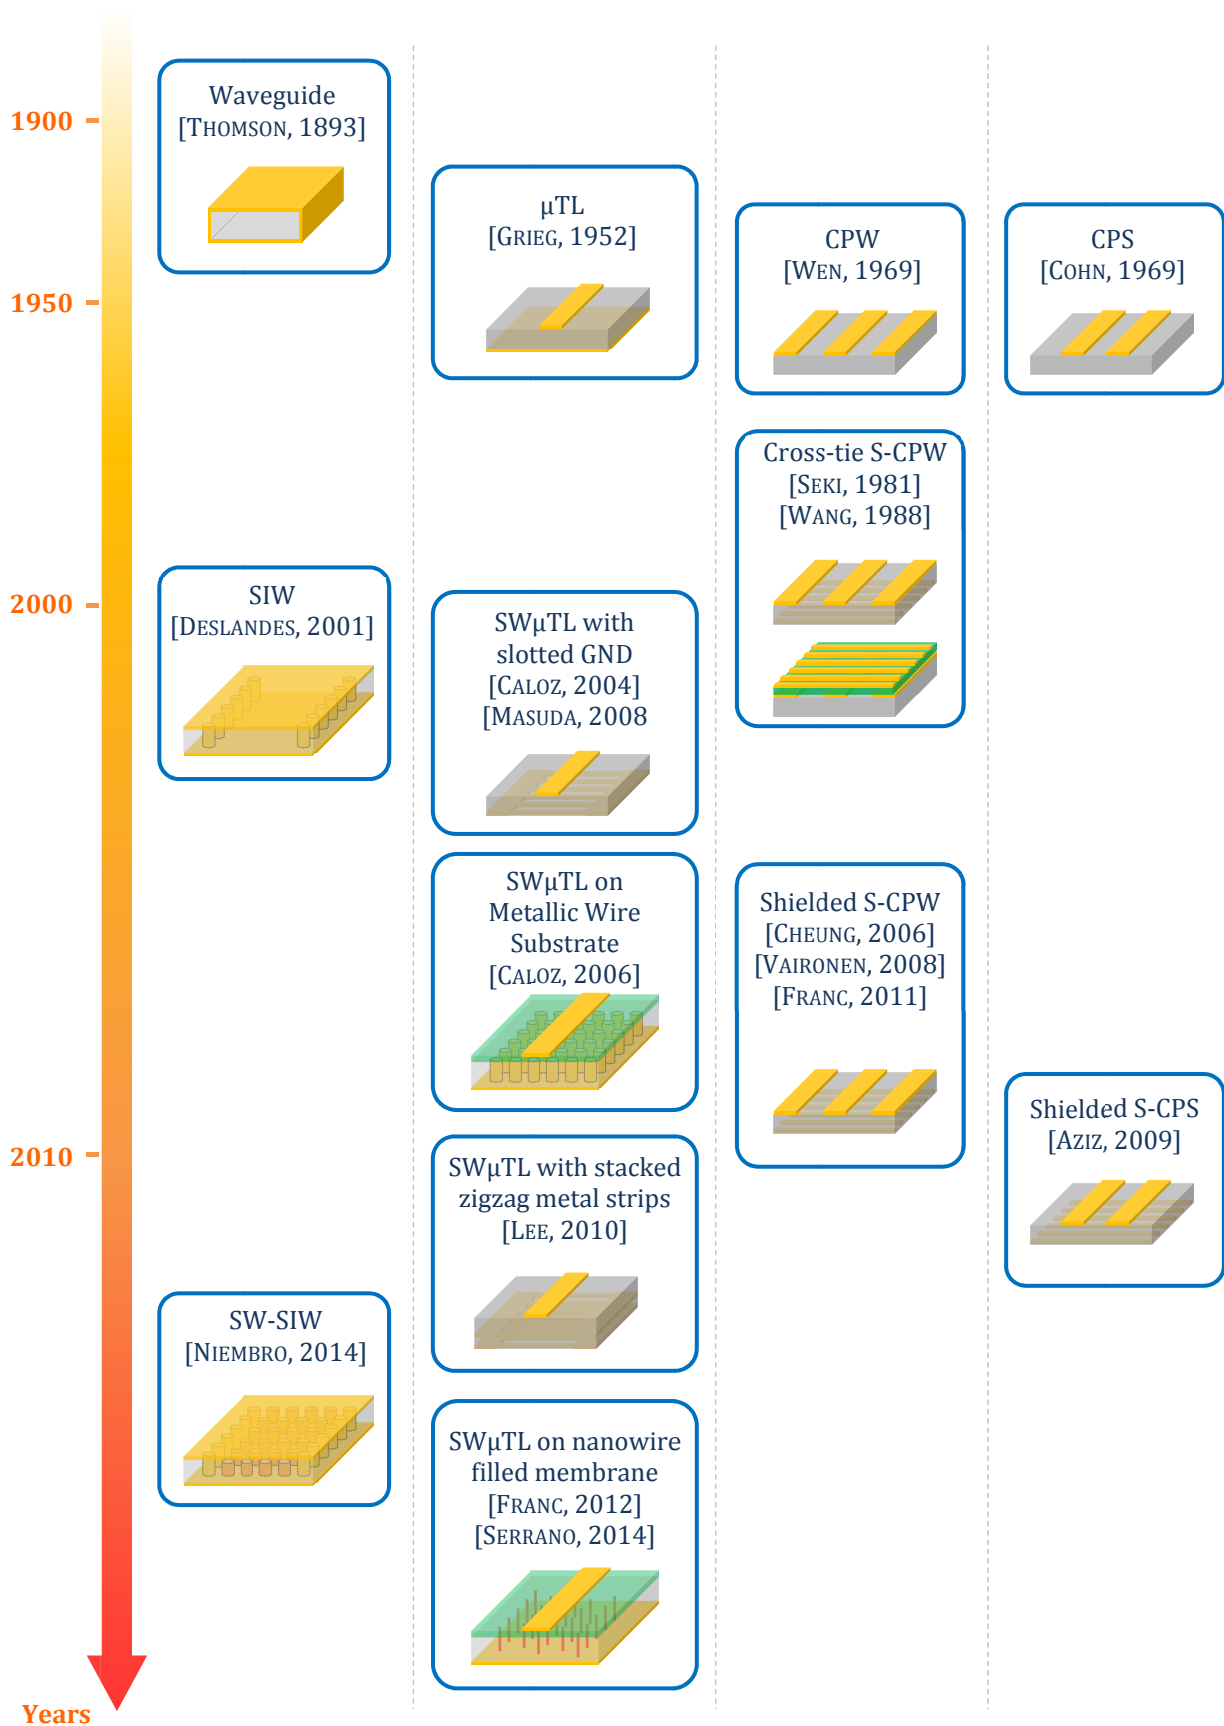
1900

1950

2000

2010

Years

Waveguide
[THOMSON, 1893]

SIW
[DESLANDES, 2001]

SW-SIW
[NIEMBRO, 2014]

μTL
[GRIEG, 1952]

SWμTL with slotted GND
[CALOZ, 2004]
[MASUDA, 2008

SWμTL on Metallic Wire Substrate
[CALOZ, 2006]

SWμTL with stacked zigzag metal strips
[LEE, 2010]

SWμTL on nanowire filled membrane
[FRANC, 2012]
[SERRANO, 2014]

CPW
[WEN, 1969]

Cross-tie S-CPW
[SEKI, 1981]
[WANG, 1988]

Shielded S-CPW
[CHEUNG, 2006]
[VAIRONEN, 2008]
[FRANC, 2011]

CPS
[COHN, 1969]

Shielded S-CPS
[AZIZ, 2009]